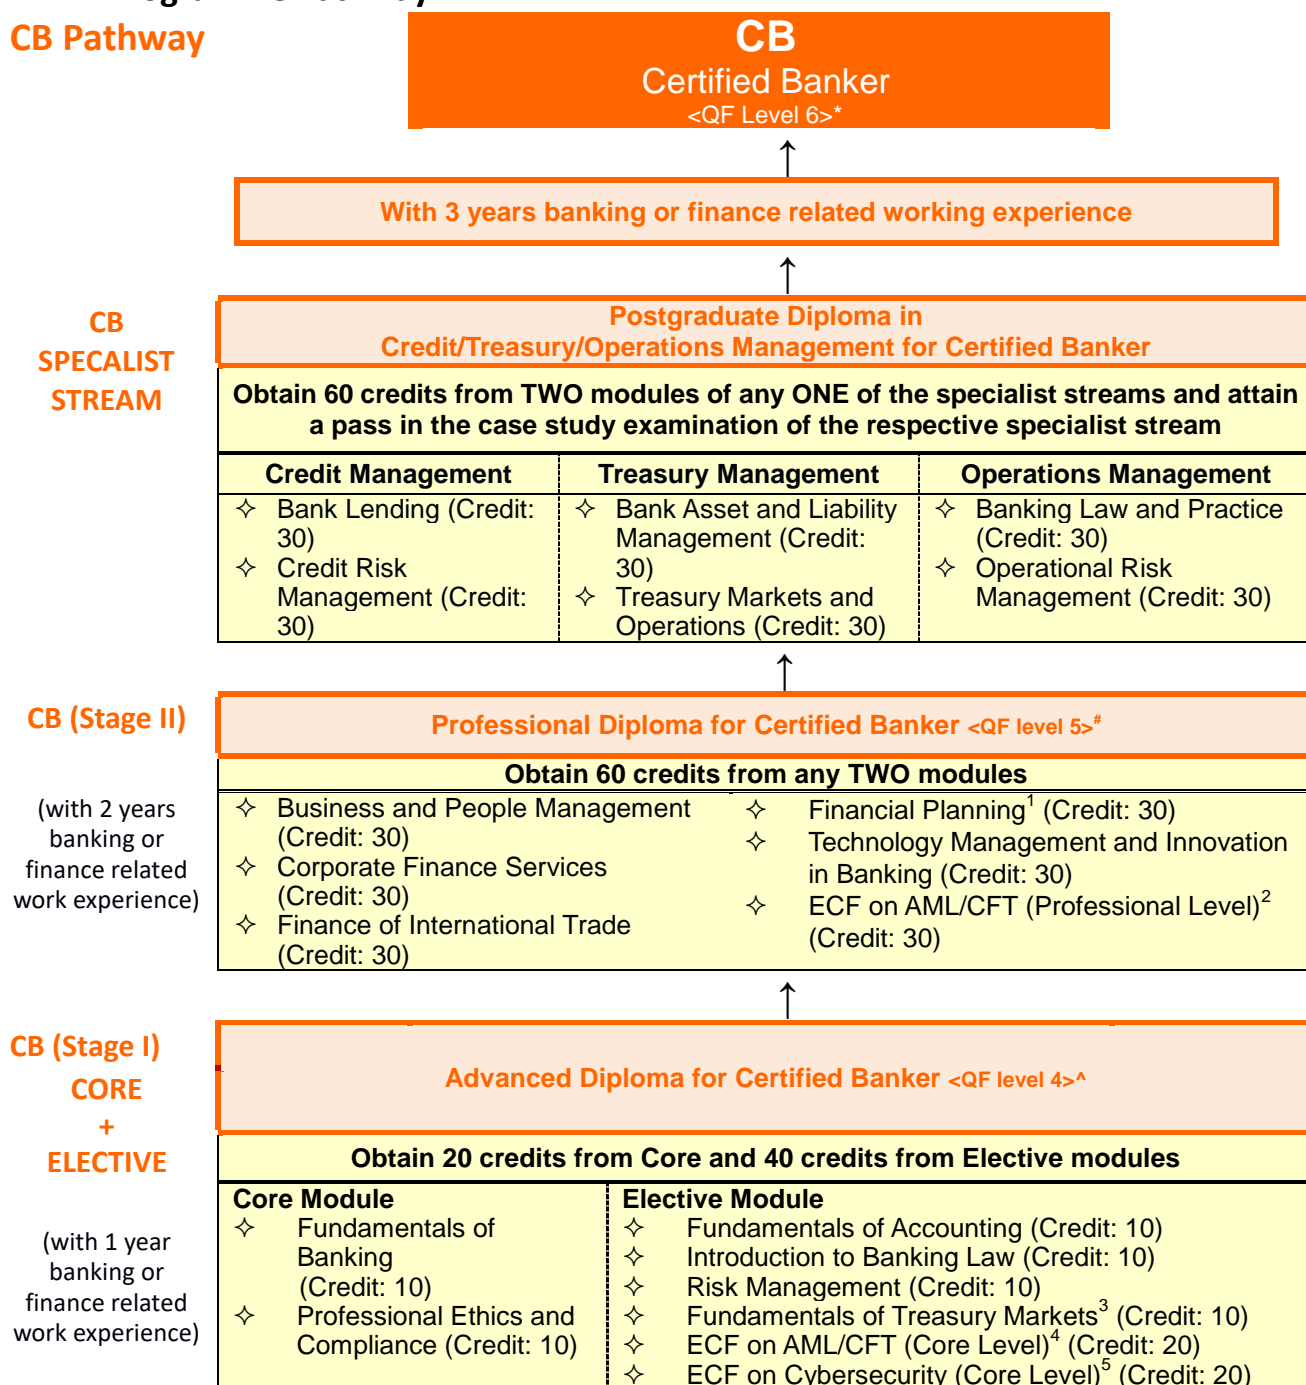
CB Pathway

CB
Certified Banker
<QF Level 6>*

With 3 years banking or finance related working experience

CB SPECALIST STREAM

Postgraduate Diploma in Credit/Treasury/Operations Management for Certified Banker

Obtain 60 credits from TWO modules of any ONE of the specialist streams and attain a pass in the case study examination of the respective specialist stream

| Credit Management | Treasury Management | Operations Management |
|---|---|---|
| ✧ Bank Lending (Credit: 30) ✧ Credit Risk Management (Credit: 30) | ✧ Bank Asset and Liability Management (Credit: 30) ✧ Treasury Markets and Operations (Credit: 30) | ✧ Banking Law and Practice (Credit: 30) ✧ Operational Risk Management (Credit: 30) |

CB (Stage II)

(with 2 years banking or finance related work experience)

Professional Diploma for Certified Banker <QF level 5>#

Obtain 60 credits from any TWO modules

✧ Business and People Management (Credit: 30)
✧ Corporate Finance Services (Credit: 30)
✧ Finance of International Trade (Credit: 30)
✧ Financial Planning$^1$ (Credit: 30)
✧ Technology Management and Innovation in Banking (Credit: 30)
✧ ECF on AML/CFT (Professional Level)$^2$ (Credit: 30)

CB (Stage I)
CORE
+
ELECTIVE

(with 1 year banking or finance related work experience)

Advanced Diploma for Certified Banker <QF level 4>^

Obtain 20 credits from Core and 40 credits from Elective modules

Core Module
✧ Fundamentals of Banking (Credit: 10)
✧ Professional Ethics and Compliance (Credit: 10)

Elective Module
✧ Fundamentals of Accounting (Credit: 10)
✧ Introduction to Banking Law (Credit: 10)
✧ Risk Management (Credit: 10)
✧ Fundamentals of Treasury Markets$^3$ (Credit: 10)
✧ ECF on AML/CFT (Core Level)$^4$ (Credit: 20)
✧ ECF on Cybersecurity (Core Level)$^5$ (Credit: 20)